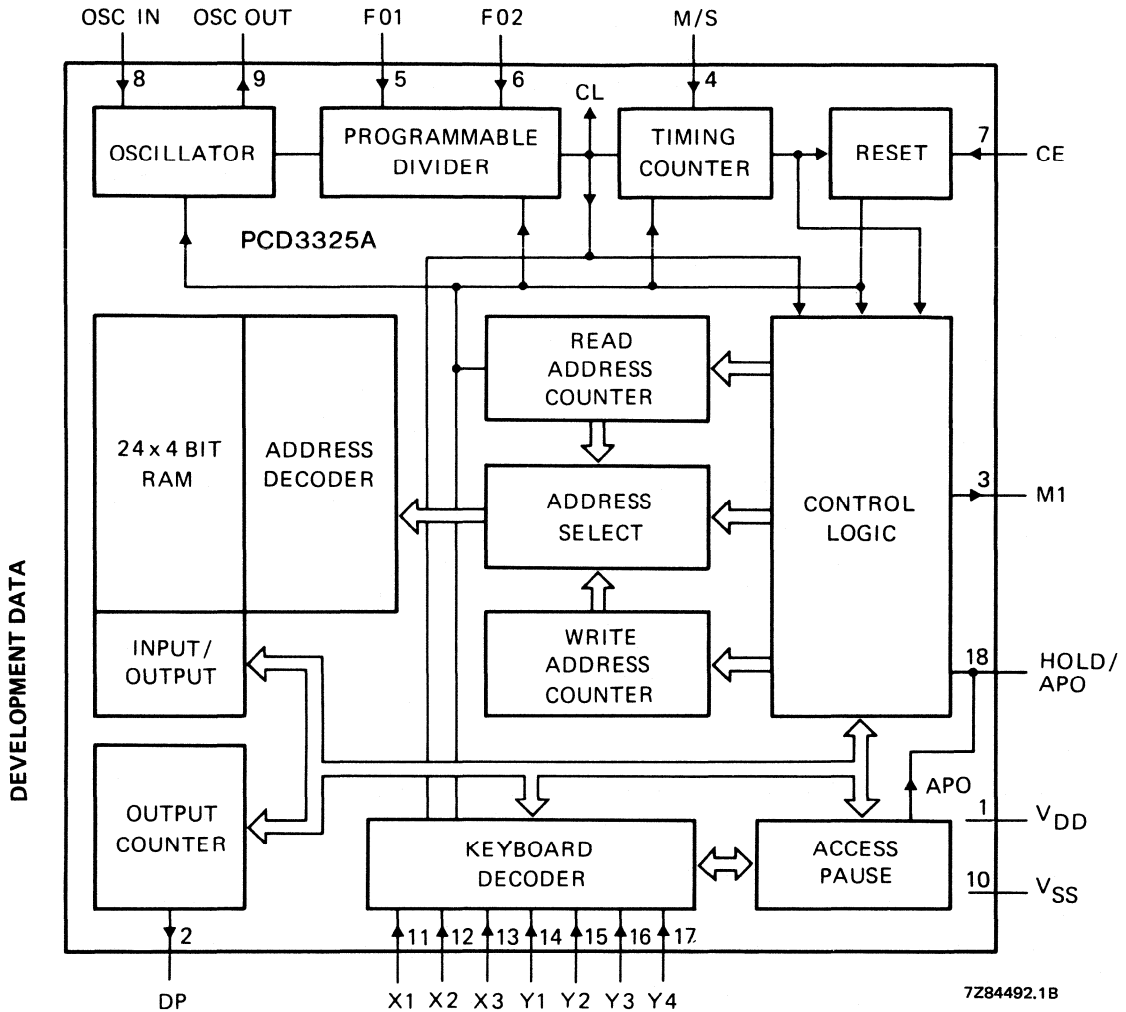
OSC IN
OSC OUT
F01
F02
M/S
8
9
5
6
CL
4
OSCILLATOR
PROGRAMMABLE DIVIDER
TIMING COUNTER
RESET
7
CE
PCD3325A
DEVELOPMENT DATA
24 x 4 BIT RAM
ADDRESS DECODER
READ ADDRESS COUNTER
ADDRESS SELECT
WRITE ADDRESS COUNTER
CONTROL LOGIC
3
M1
INPUT/ OUTPUT
18
HOLD/ APO
OUTPUT COUNTER
APO
1
$V_{DD}$
KEYBOARD DECODER
ACCESS PAUSE
10
$V_{SS}$
2
11
12
13
14
15
16
17
DP
X1
X2
X3
Y1
Y2
Y3
Y4
7Z84492.1B